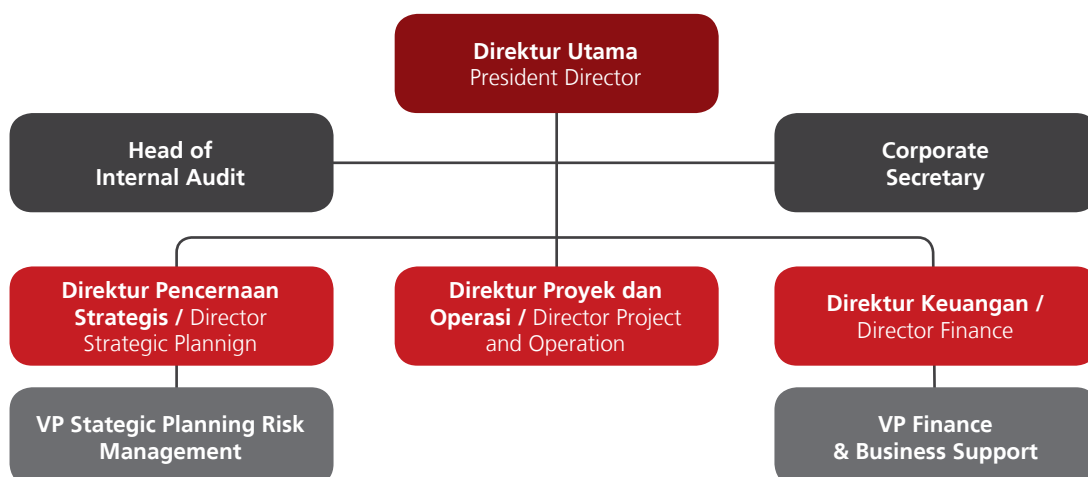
Direktur Utama
President Director

Head of
Internal Audit

Corporate
Secretary

Direktur Pencernaan Strategis / Director Strategic Plannign

Direktur Proyek dan Operasi / Director Project and Operation

Direktur Keuangan / Director Finance

VP Stategic Planning Risk Management

VP Finance & Business Support